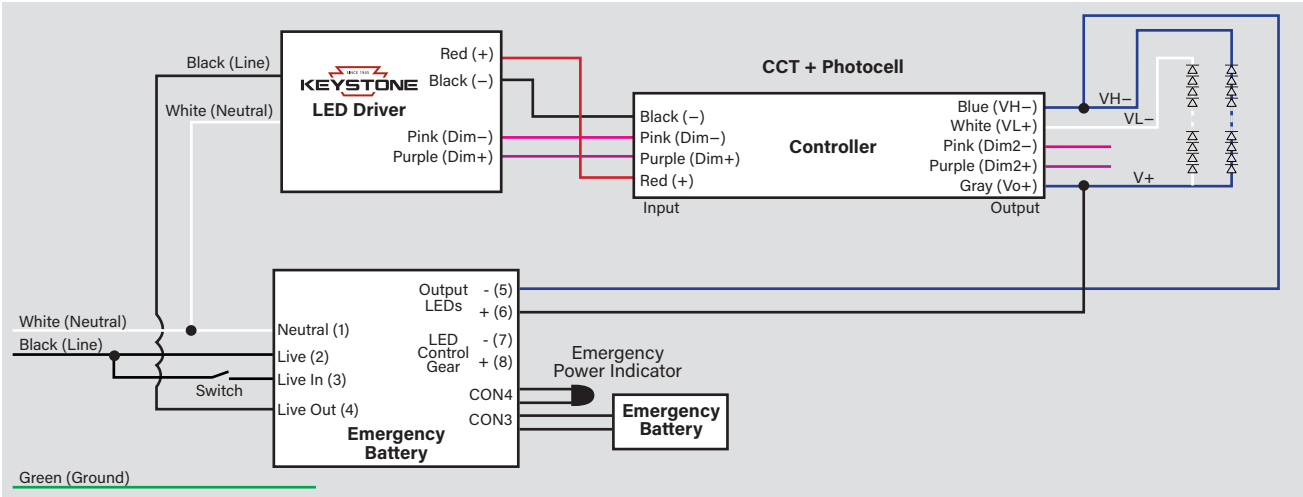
Black (Line)

White (Neutral)

KEYSTONE
SINCE 1983
LED Driver

Red (+)
Black (–)
Pink (Dim–)
Purple (Dim+)

CCT + Photocell

Black (–)
Pink (Dim–)
Purple (Dim+)
Red (+)
Input

Controller

Blue (VH–)
White (VL+)
Pink (Dim2–)
Purple (Dim2+)
Gray (Vo+)
Output

VH–
VL–
V+

White (Neutral)
Black (Line)
Switch

Neutral (1)
Live (2)
Live In (3)
Live Out (4)

Output LEDs
- (5)
+ (6)

LED Control Gear
- (7)
+ (8)

CON4
CON3

Emergency Battery

Emergency Power Indicator

Emergency Battery

Green (Ground)